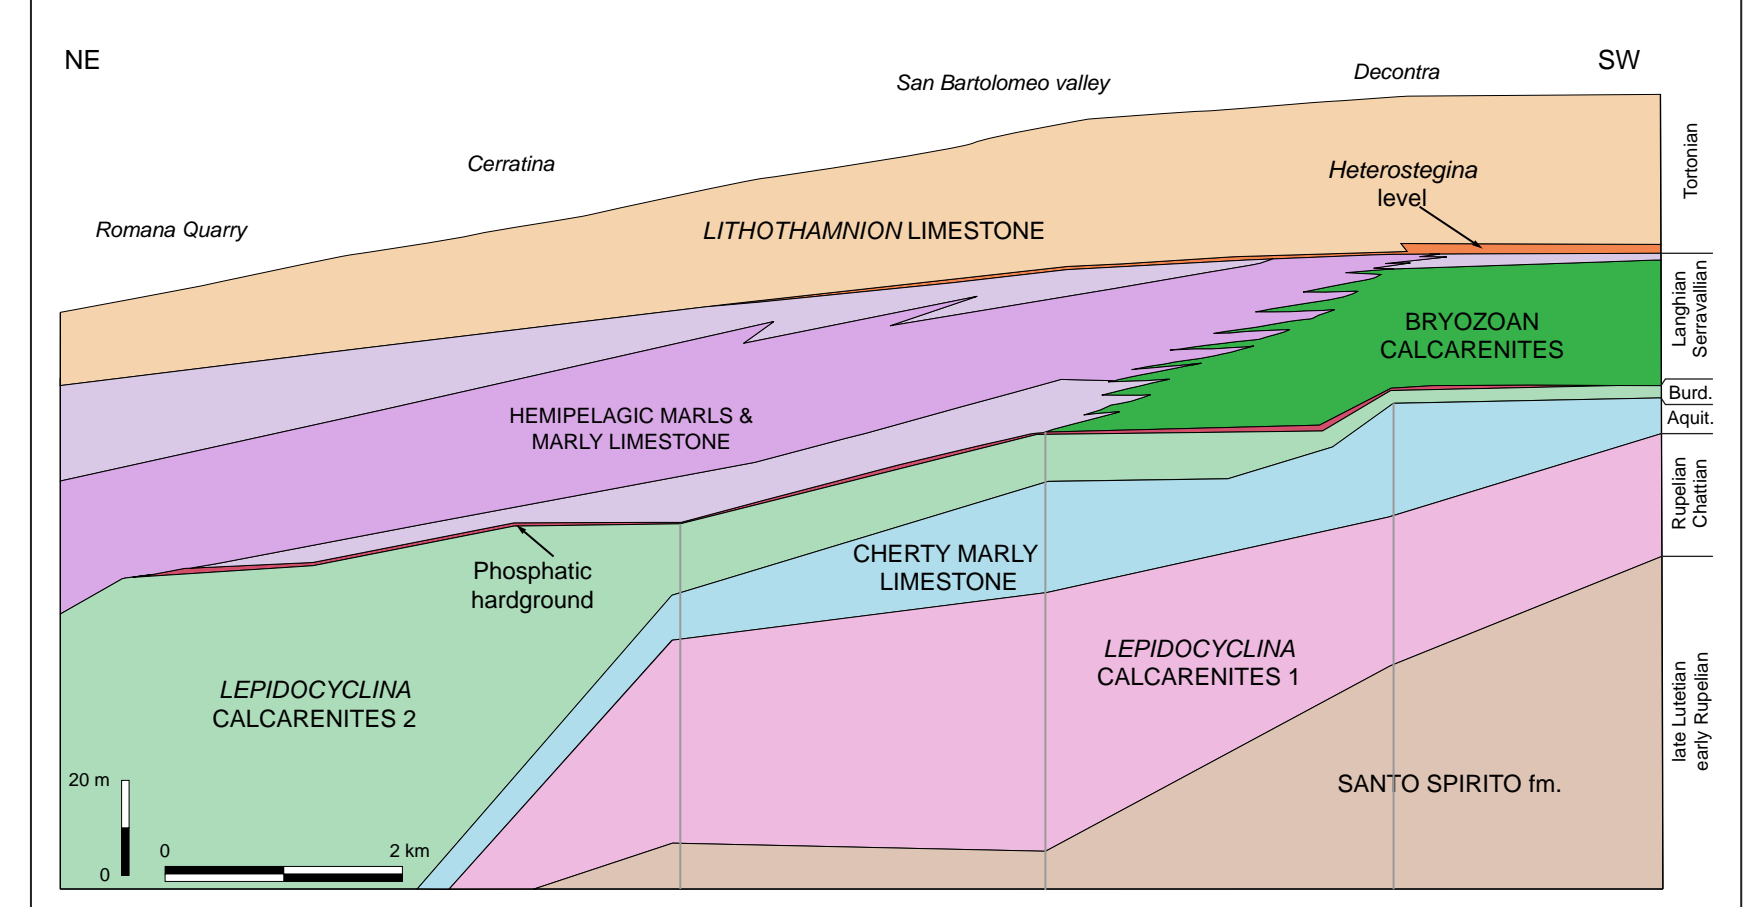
NE

SW

San Bartolomeo valley

Decontra

Cerratina

Romana Quarry

*Heterostegina* level

*LITHOTHAMNION* LIMESTONE

Tortonian

Langhian Serravallian

BRYOZOAN CALCARENITES

Burd.

Aquit.

HEMIPELAGIC MARLS & MARLY LIMESTONE

Rupelian Chattian

CHERTY MARLY LIMESTONE

Phosphatic hardground

*LEPIDOCYCLINA* CALCARENITES 1

*LEPIDOCYCLINA* CALCARENITES 2

late Lutetian early Rupelian

SANTO SPIRITO fm.

20 m

0

0

2 km